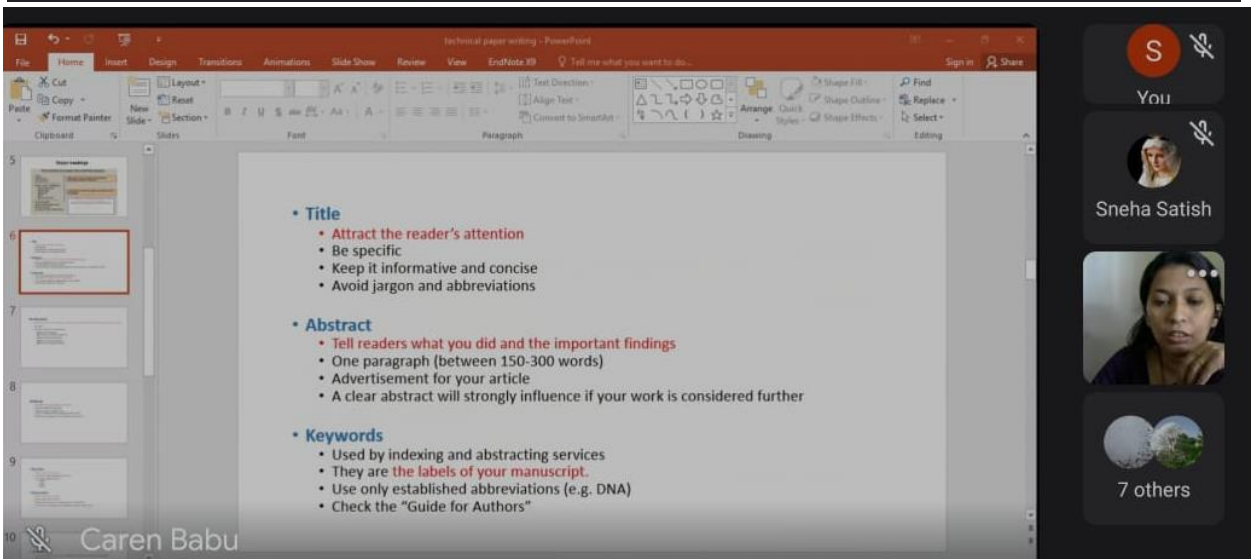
technical paper writing - PowerPoint

File Home Insert Design Transitions Animations Slide Show Review View EndNote X9 Tell me what you want to do...

Sign in Share

Cut Copy Format Painter Paste Clipboard

New Slide Layout Reset Section Slides

Font

Text Direction Align Text Convert to SmartArt Paragraph

Arrange Quick Styles Shape Fill Shape Outline Shape Effects Drawing

Find Replace Select Editing

5

6

7

8

9

10

• Title
• Attract the reader's attention
• Be specific
• Keep it informative and concise
• Avoid jargon and abbreviations

• Abstract
• Tell readers what you did and the important findings
• One paragraph (between 150-300 words)
• Advertisement for your article
• A clear abstract will strongly influence if your work is considered further

• Keywords
• Used by indexing and abstracting services
• They are the labels of your manuscript.
• Use only established abbreviations (e.g. DNA)
• Check the "Guide for Authors"

Caren Babu

S
You

Sneha Satish

7 others